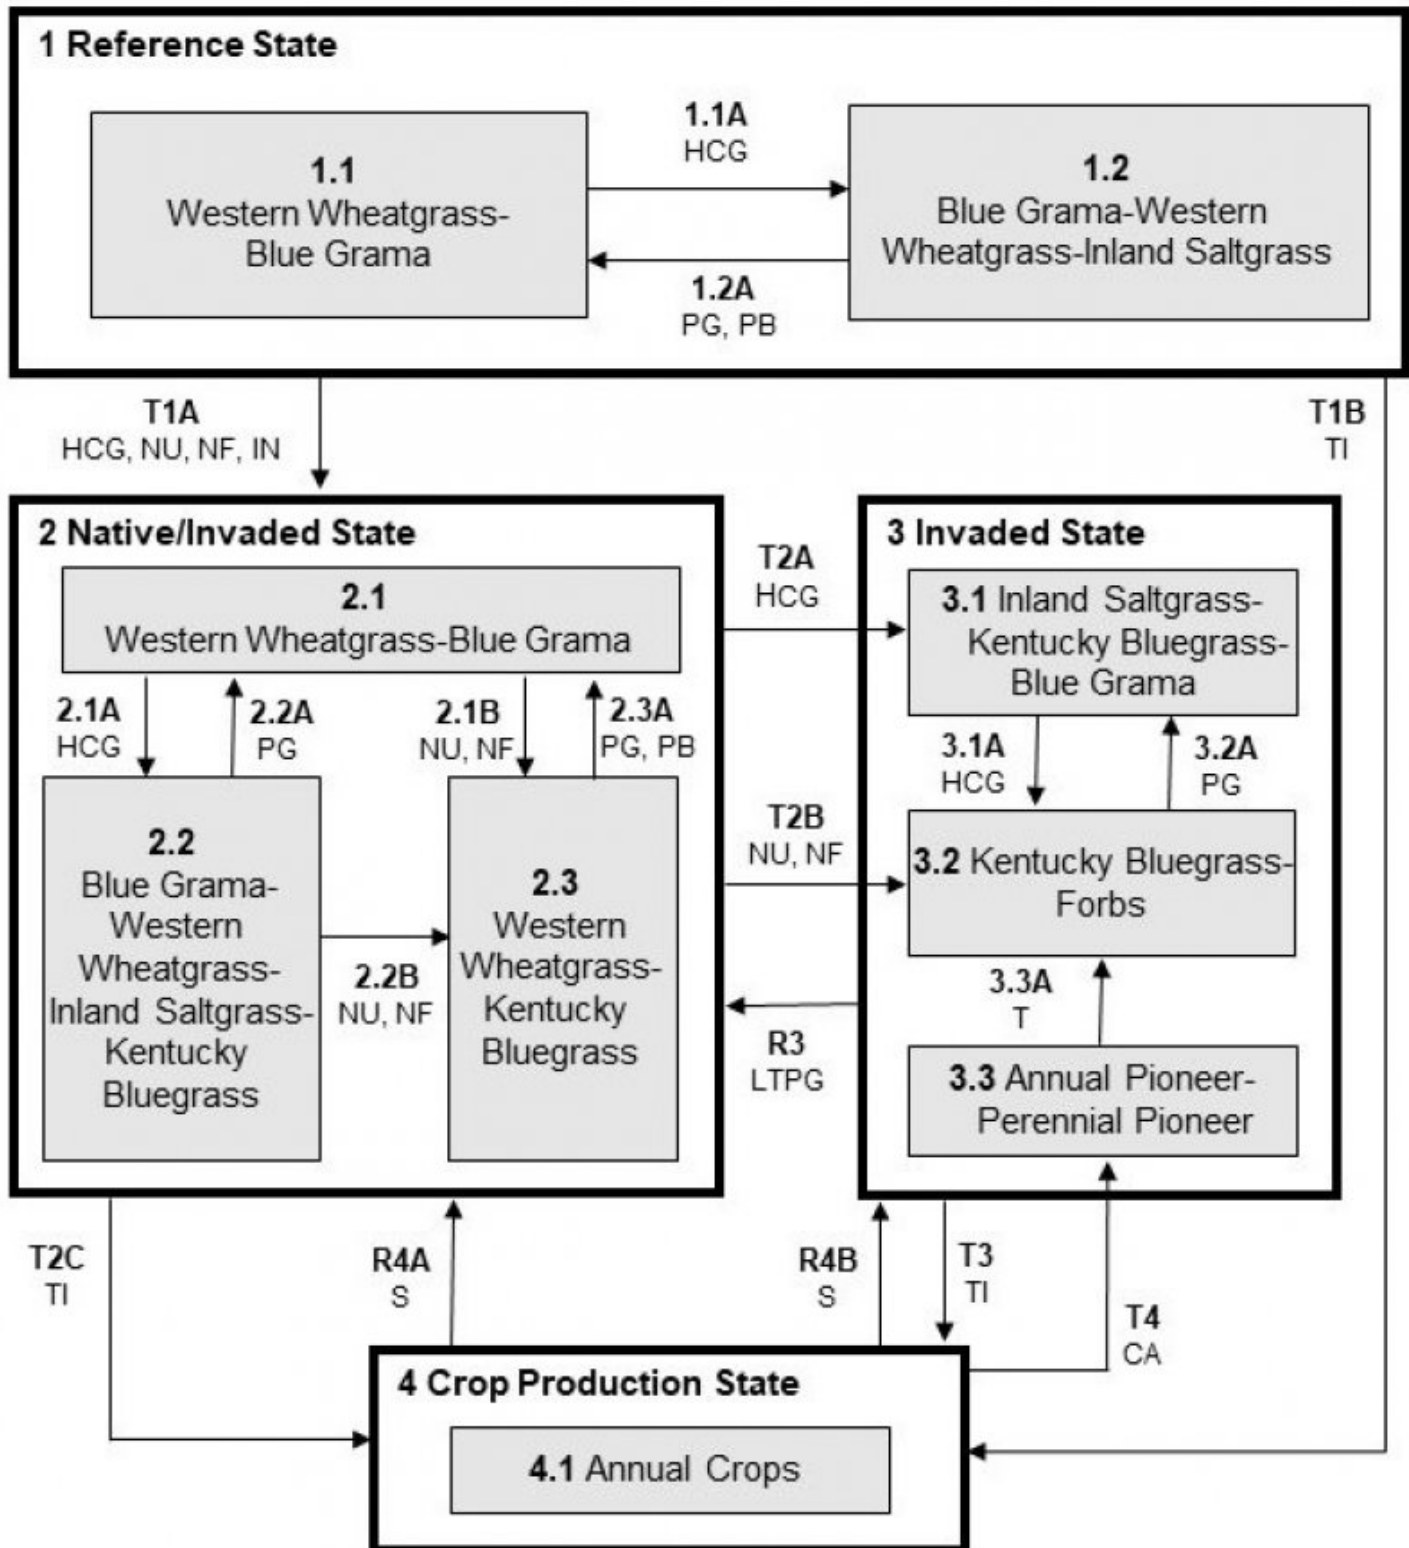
1 Reference State

1.1
Western Wheatgrass-Blue Grama

1.1A
HCG

1.2
Blue Grama-Western Wheatgrass-Inland Saltgrass

1.2A
PG, PB

T1A
HCG, NU, NF, IN

T1B
TI

2 Native/Invaded State

2.1
Western Wheatgrass-Blue Grama

2.1A
HCG

2.2A
PG

2.1B
NU, NF

2.3A
PG, PB

2.2
Blue Grama-Western Wheatgrass-Inland Saltgrass-Kentucky Bluegrass

2.2B
NU, NF

2.3
Western Wheatgrass-Kentucky Bluegrass

T2A
HCG

T2B
NU, NF

R3
LTPG

3 Invaded State

3.1 Inland Saltgrass-Kentucky Bluegrass-Blue Grama

3.1A
HCG

3.2A
PG

3.2 Kentucky Bluegrass-Forbs

3.3A
T

3.3 Annual Pioneer-Perennial Pioneer

T2C
TI

R4A
S

R4B
S

T3
TI

T4
CA

4 Crop Production State

4.1 Annual Crops